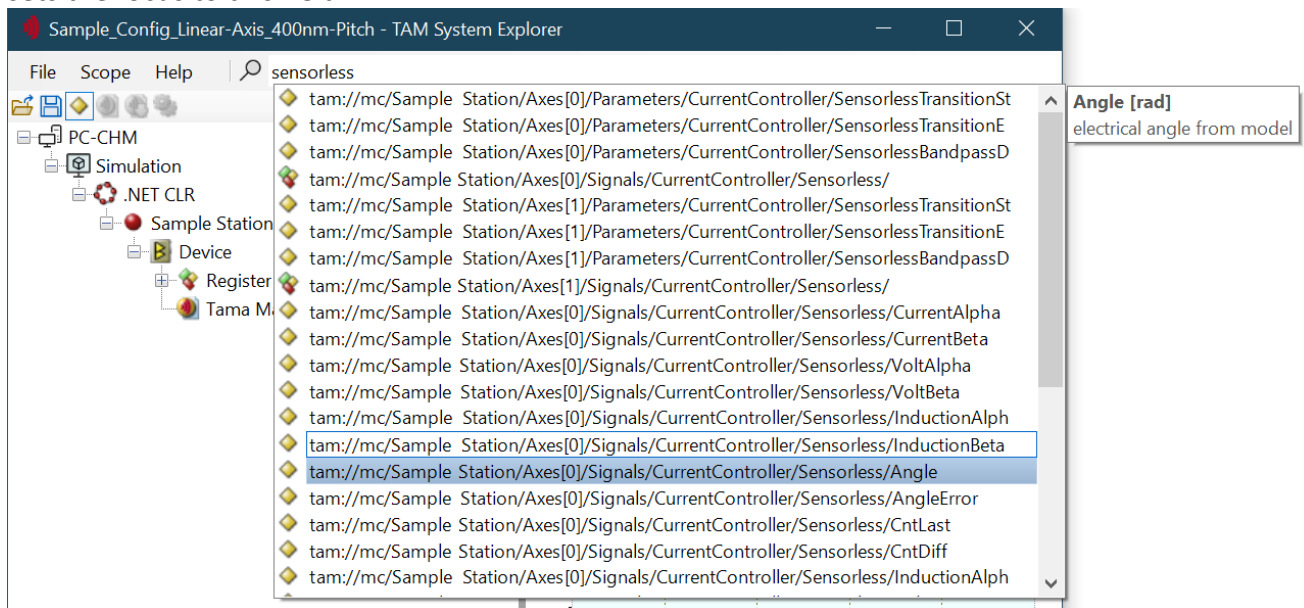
Sample_Config_Linear-Axis_400nm-Pitch - TAM System Explorer

File Scope Help sensorless

PC-CHM
Simulation
.NET CLR
Sample Station
Device
Register
Tama M

tam://mc/Sample Station/Axes[0]/Parameters/CurrentController/SensorlessTransitionSt
tam://mc/Sample Station/Axes[0]/Parameters/CurrentController/SensorlessTransitionE
tam://mc/Sample Station/Axes[0]/Parameters/CurrentController/SensorlessBandpassD
tam://mc/Sample Station/Axes[0]/Signals/CurrentController/Sensorless/
tam://mc/Sample Station/Axes[1]/Parameters/CurrentController/SensorlessTransitionSt
tam://mc/Sample Station/Axes[1]/Parameters/CurrentController/SensorlessTransitionE
tam://mc/Sample Station/Axes[1]/Parameters/CurrentController/SensorlessBandpassD
tam://mc/Sample Station/Axes[1]/Signals/CurrentController/Sensorless/
tam://mc/Sample Station/Axes[0]/Signals/CurrentController/Sensorless/CurrentAlpha
tam://mc/Sample Station/Axes[0]/Signals/CurrentController/Sensorless/CurrentBeta
tam://mc/Sample Station/Axes[0]/Signals/CurrentController/Sensorless/VoltAlpha
tam://mc/Sample Station/Axes[0]/Signals/CurrentController/Sensorless/VoltBeta
tam://mc/Sample Station/Axes[0]/Signals/CurrentController/Sensorless/InductionAlph
tam://mc/Sample Station/Axes[0]/Signals/CurrentController/Sensorless/InductionBeta
tam://mc/Sample Station/Axes[0]/Signals/CurrentController/Sensorless/Angle
tam://mc/Sample Station/Axes[0]/Signals/CurrentController/Sensorless/AngleError
tam://mc/Sample Station/Axes[0]/Signals/CurrentController/Sensorless/CntLast
tam://mc/Sample Station/Axes[0]/Signals/CurrentController/Sensorless/CntDiff
tam://mc/Sample Station/Axes[0]/Signals/CurrentController/Sensorless/InductionAlph

Angle [rad]
electrical angle from model